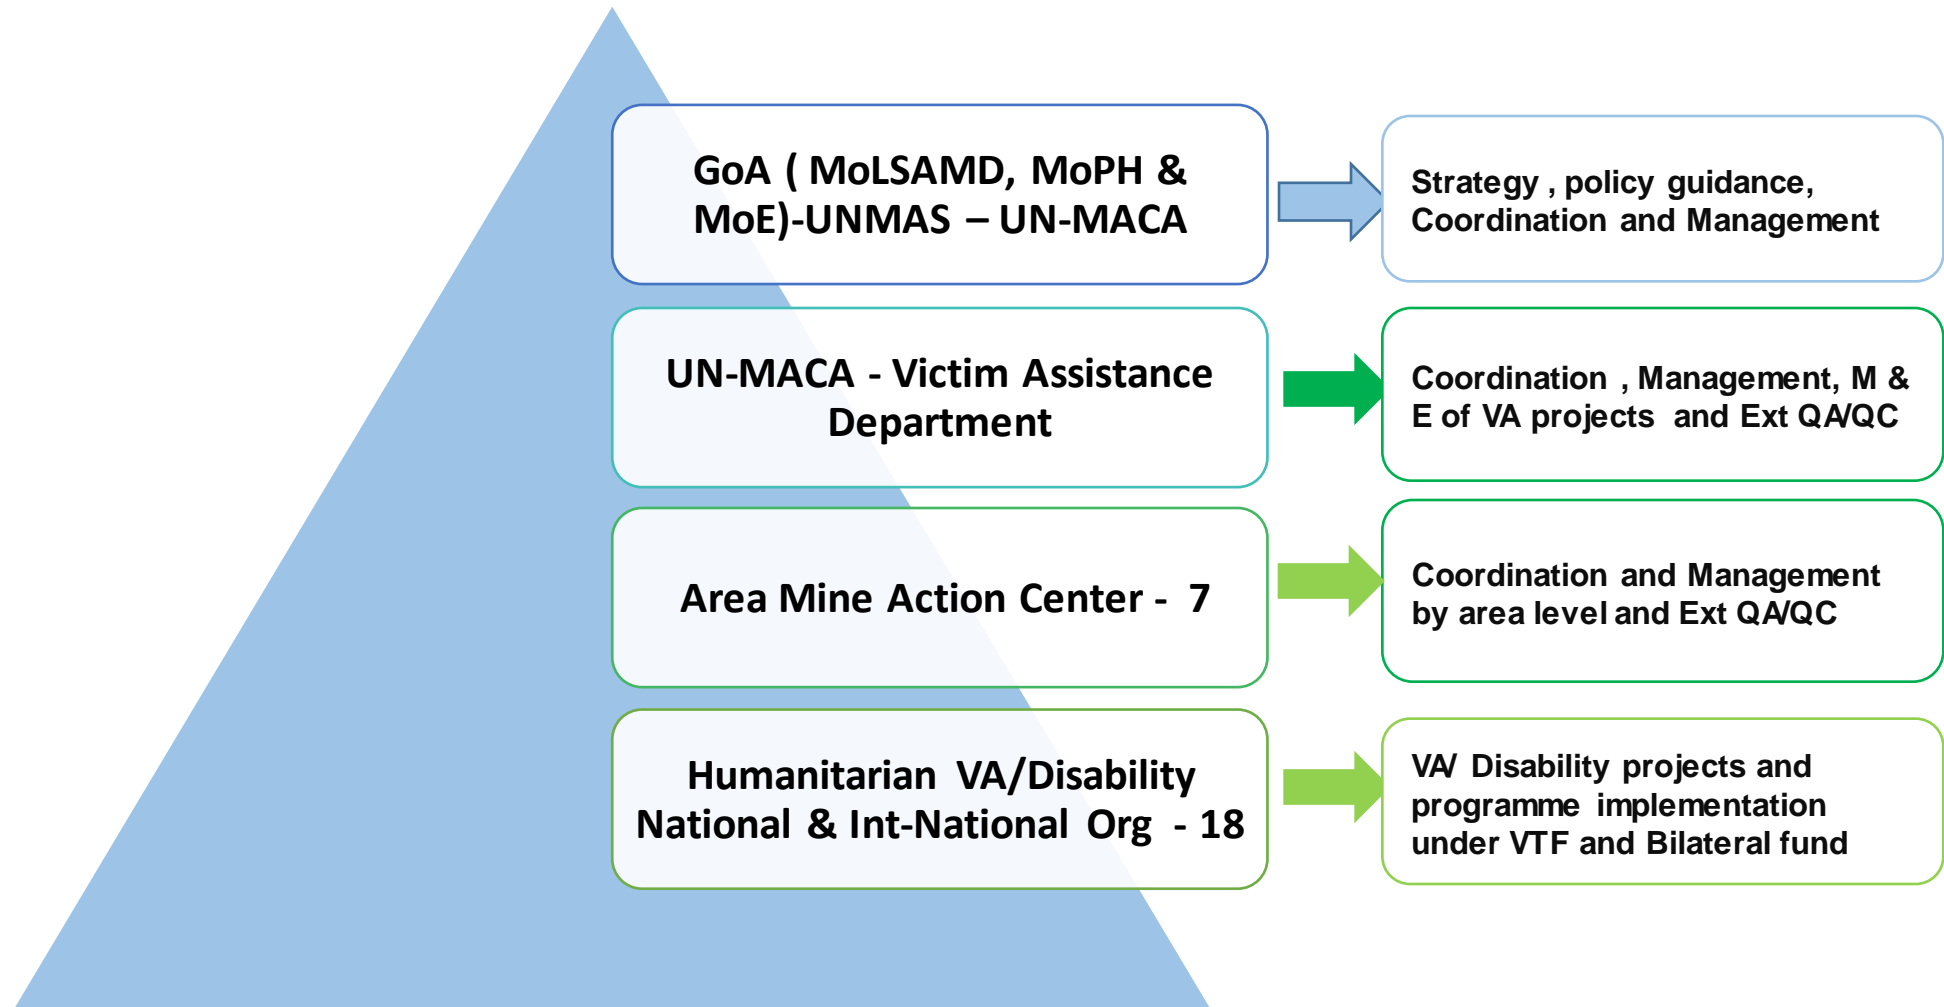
GoA ( MoLSAMD, MoPH & MoE)-UNMAS – UN-MACA

Strategy , policy guidance, Coordination and Management

UN-MACA - Victim Assistance Department

Coordination , Management, M & E of VA projects and Ext QA/QC

Area Mine Action Center - 7

Coordination and Management by area level and Ext QA/QC

Humanitarian VA/Disability National & Int-National Org - 18

VA/ Disability projects and programme implementation under VTF and Bilateral fund